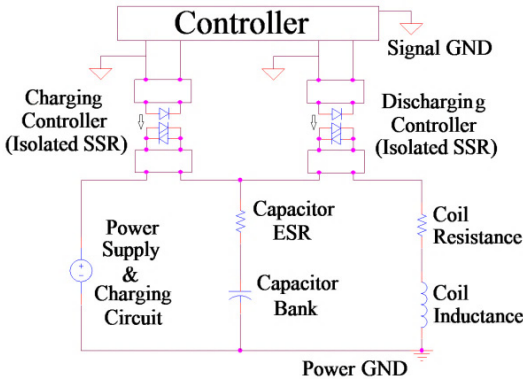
Controller

Signal GND

Charging Controller (Isolated SSR)

Discharging Controller (Isolated SSR)

Power Supply & Charging Circuit

Capacitor ESR

Capacitor Bank

Coil Resistance

Coil Inductance

Power GND